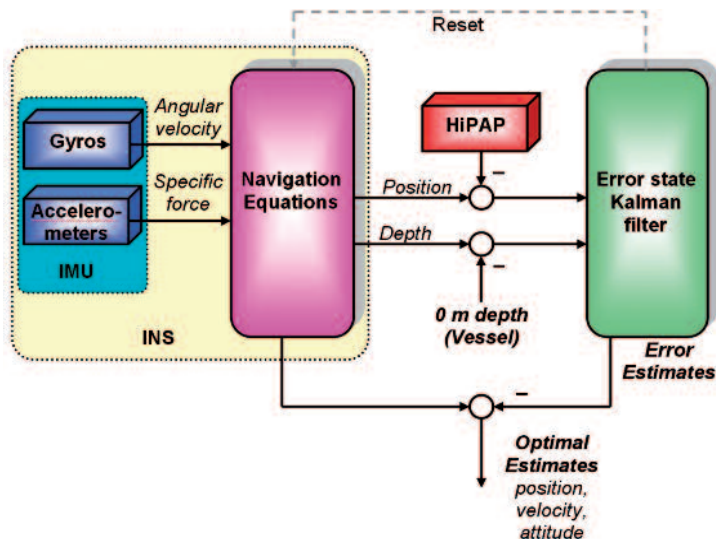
Reset

Gyros

Angular velocity

Accelerometers

Specific force

IMU

INS

Navigation Equations

HiPAP

Position

–

Depth

–

0 m depth (Vessel)

Error state Kalman filter

Error Estimates

–

Optimal Estimates
position, velocity, attitude